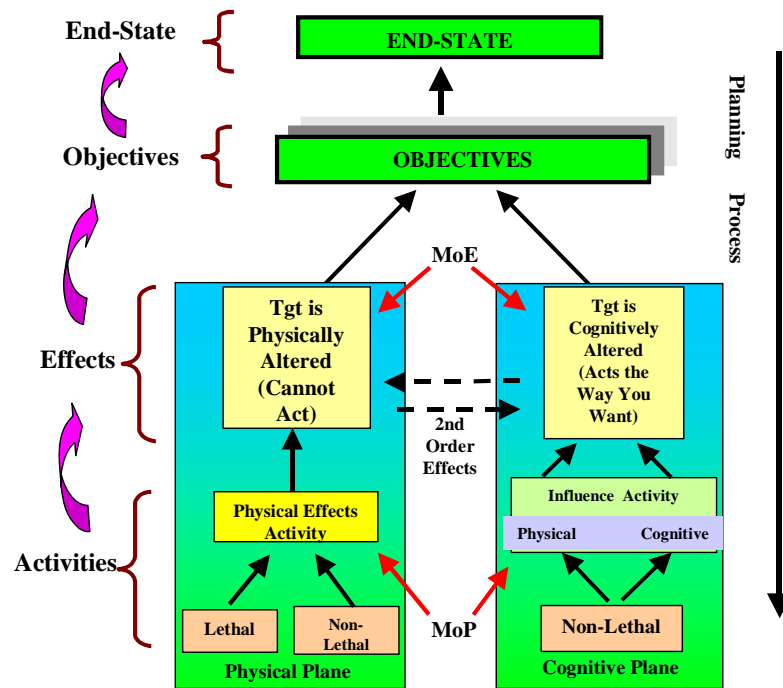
End-State

Objectives

Effects

Activities

END-STATE

OBJECTIVES

Planning Process

MoE

Tgt is Physically Altered (Cannot Act)

Tgt is Cognitively Altered (Acts the Way You Want)

2nd Order Effects

Physical Effects Activity

Influence Activity

Physical

Cognitive

Lethal

Non-Lethal

MoP

Non-Lethal

Physical Plane

Cognitive Plane